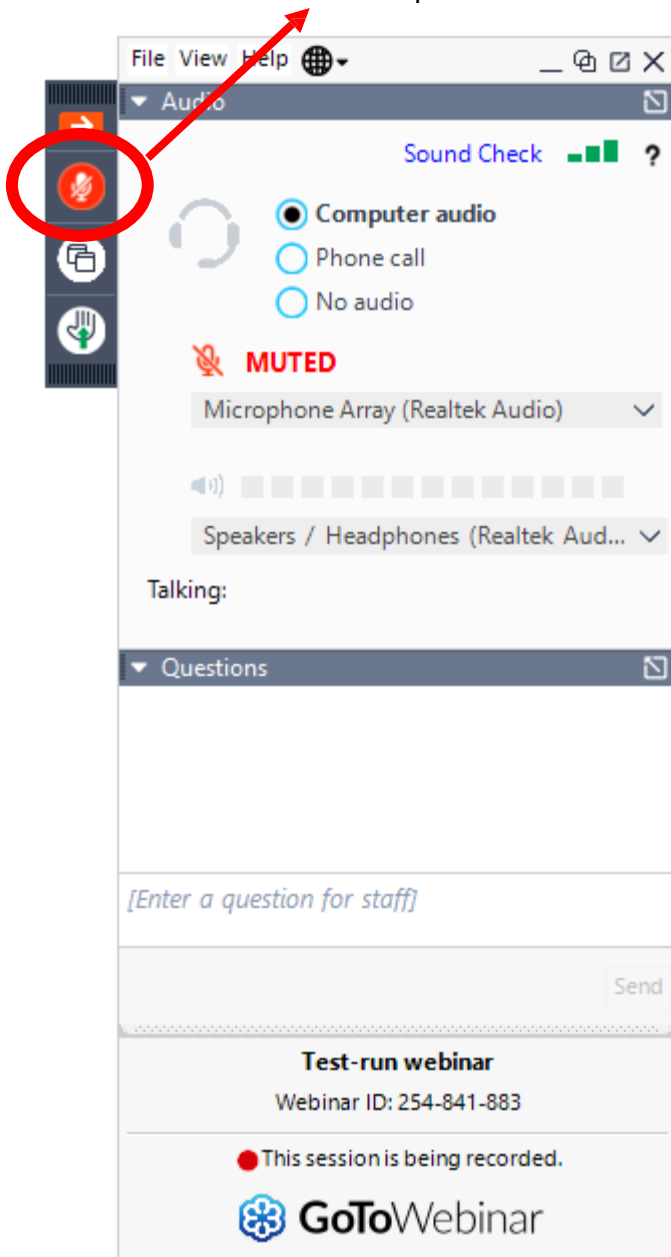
File View Help

Audio

Sound Check ?

Computer audio
Phone call
No audio

MUTED

Microphone Array (Realtek Audio)

Speakers / Headphones (Realtek Aud...

Talking:

Questions

[Enter a question for staff]

Send

Test-run webinar
Webinar ID: 254-841-883

This session is being recorded.

GoToWebinar